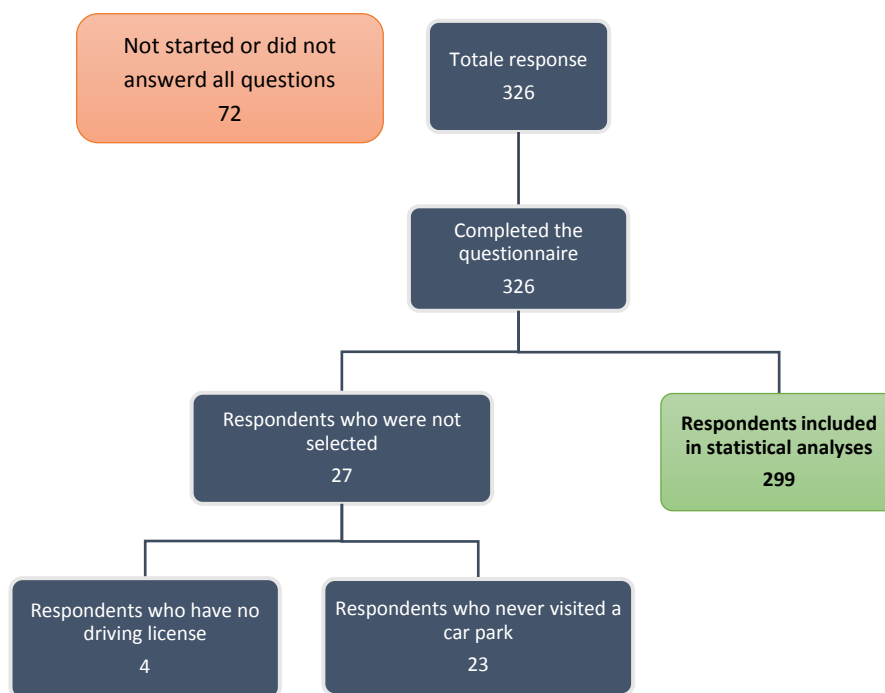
Not started or did not answerd all questions
72

Totale response
326

Completed the questionnaire
326

Respondents who were not selected
27

Respondents included in statistical analyses
299

Respondents who have no driving license
4

Respondents who never visited a car park
23